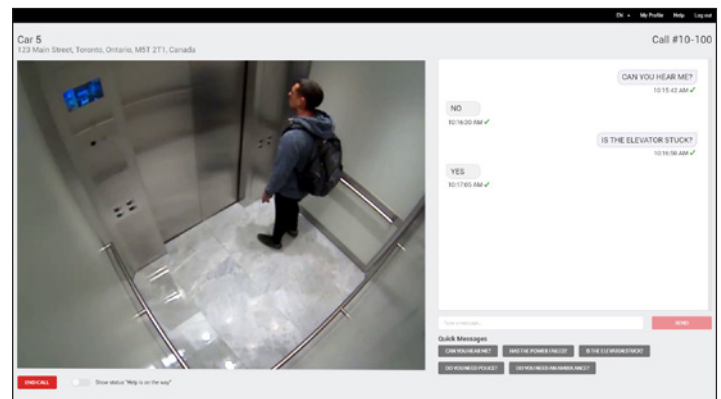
EN ▾ My Profile Help Log out

Car 5
123 Main Street, Toronto, Ontario, M5T 2T1, Canada

Call #10-100

CAN YOU HEAR ME?
10:15:42 AM ✓

NO
10:16:30 AM ✓

IS THE ELEVATOR STUCK?
10:16:58 AM ✓

YES
10:17:05 AM ✓

Type a message...

SEND

Quick Messages

CAN YOU HEAR ME?

WAS THE POWER FAILED?

IS THE ELEVATOR STUCK?

DO YOU NEED POLICE?

DO YOU NEED AN AMBULANCE?

END CALL

Show status "Help is on the way"